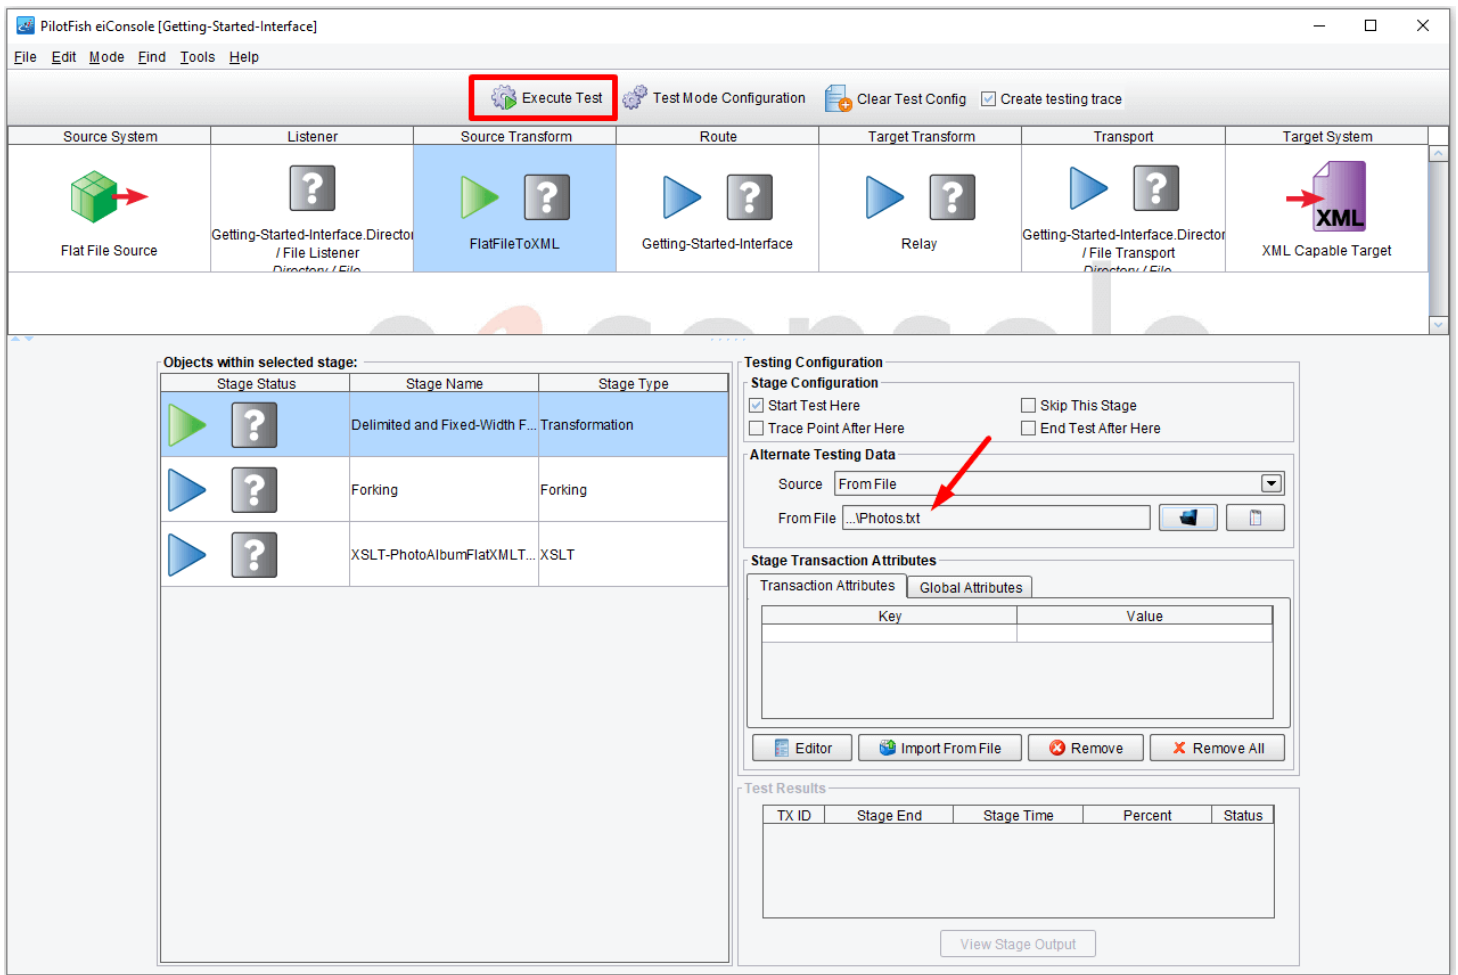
PilotFish eiConsole [Getting-Started-Interface]

File Edit Mode Find Tools Help

Execute Test Test Mode Configuration Clear Test Config Create testing trace

| Source System | Listener | Source Transform | Route | Target Transform | Transport | Target System |
|---|---|---|---|---|---|---|
| Flat File Source | Getting-Started-Interface.Directo / File Listener Directory / File | FlatFileToXML | Getting-Started-Interface | Relay | Getting-Started-Interface.Director / File Transport Directory / File | XML Capable Target |

Objects within selected stage:

| Stage Status | Stage Name | Stage Type |
|---|---|---|
| | Delimited and Fixed-Width F... | Transformation |
| | Forking | Forking |
| | XSLT-PhotoAlbumFlatXMLT... | XSLT |

Testing Configuration
Stage Configuration
Start Test Here
Skip This Stage
Trace Point After Here
End Test After Here
Alternate Testing Data
Source From File
From File ...\Photos.txt
Stage Transaction Attributes
Transaction Attributes Global Attributes

| Key | Value |
|---|---|
| | |

Editor Import From File Remove Remove All

Test Results

| TX ID | Stage End | Stage Time | Percent | Status |
|---|---|---|---|---|
| | | | | |

View Stage Output